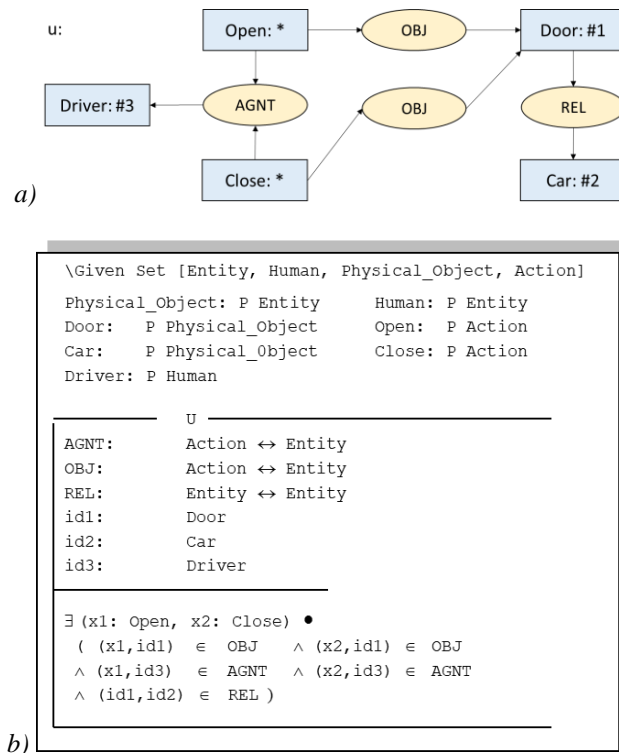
u:

Open: *

OBJ

Door: #1

Driver: #3

AGNT

OBJ

REL

Close: *

Car: #2

a)

\Given Set [Entity, Human, Physical_Object, Action]

Physical_Object: P Entity Human: P Entity
Door: P Physical_Object Open: P Action
Car: P Physical_0bject Close: P Action
Driver: P Human

U

AGNT: Action $\leftrightarrow$ Entity
OBJ: Action $\leftrightarrow$ Entity
REL: Entity $\leftrightarrow$ Entity
id1: Door
id2: Car
id3: Driver

$\exists$ (x1: Open, x2: Close) $\bullet$
( (x1,id1) $\in$ OBJ $\wedge$ (x2,id1) $\in$ OBJ
$\wedge$ (x1,id3) $\in$ AGNT $\wedge$ (x2,id3) $\in$ AGNT
$\wedge$ (id1,id2) $\in$ REL )

b)